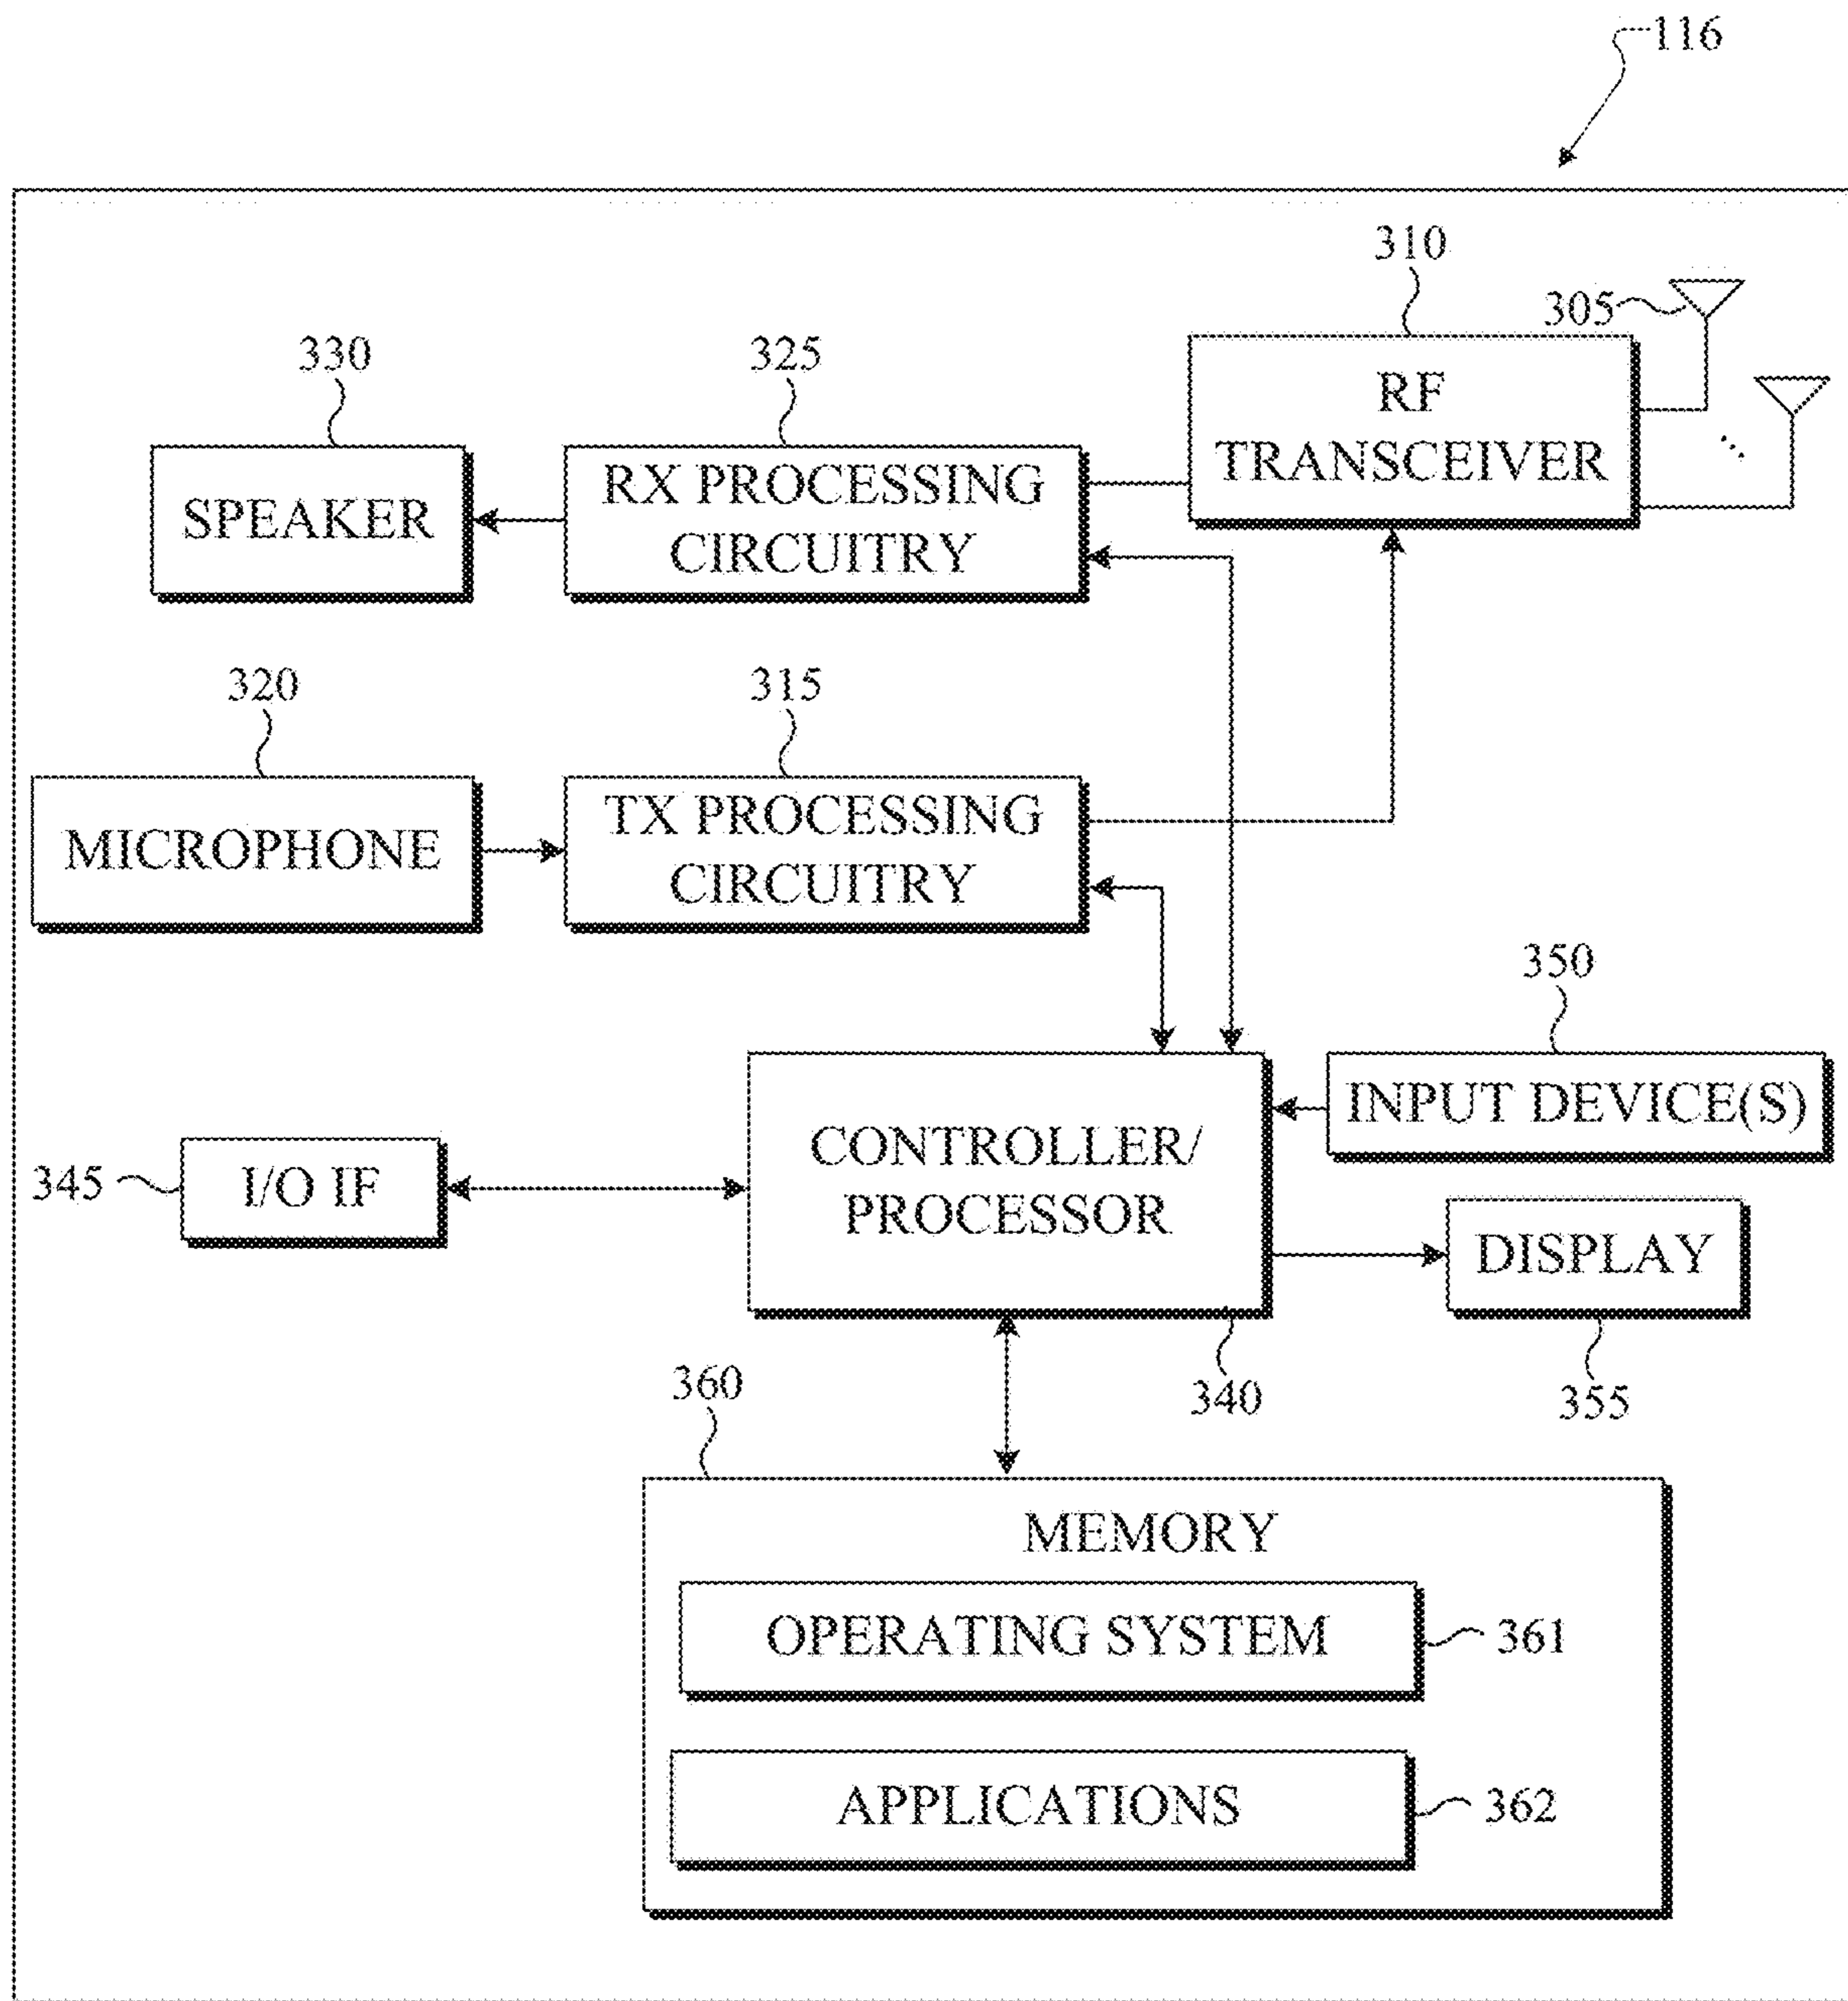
116

310

305

330

325

RF TRANSCEIVER

SPEAKER

RX PROCESSING CIRCUITRY

320

315

MICROPHONE

TX PROCESSING CIRCUITRY

350

INPUT DEVICE(S)

345

I/O IF

CONTROLLER/ PROCESSOR

DISPLAY

360

340

355

MEMORY

OPERATING SYSTEM

361

APPLICATIONS

362